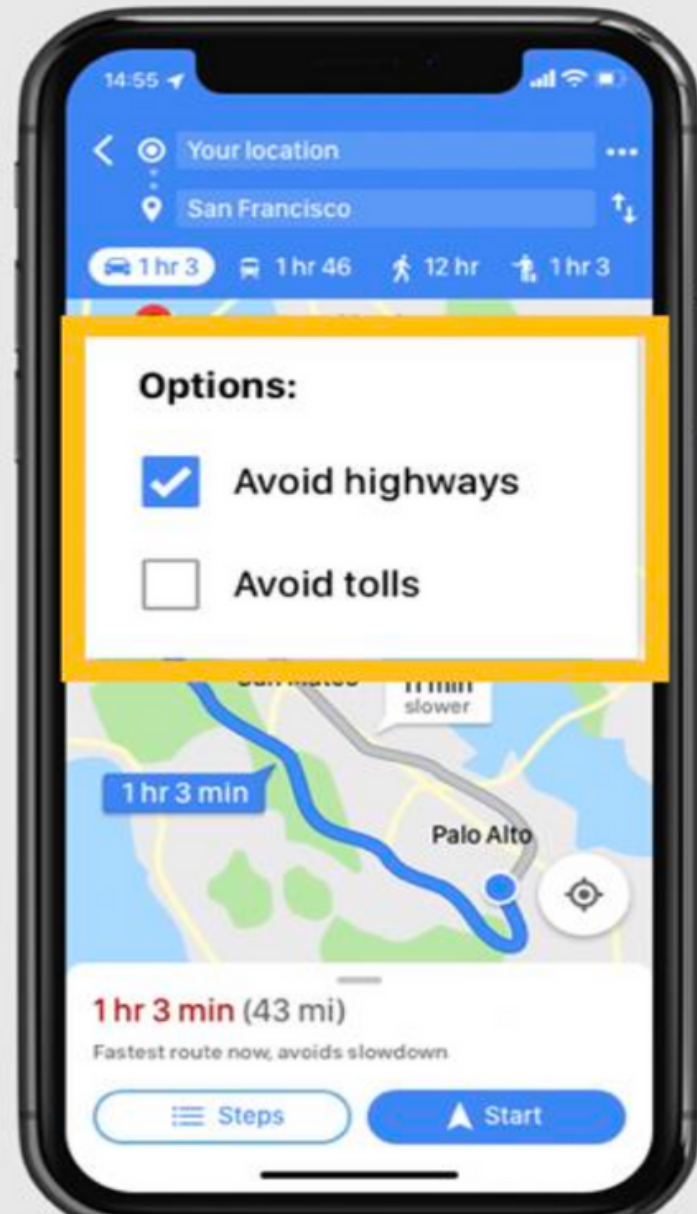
14:55

Your location

San Francisco

1 hr 3
1 hr 46
12 hr
1 hr 3

Options:

Avoid highways

Avoid tolls

San Mateo
11 min slower

1 hr 3 min

Palo Alto

1 hr 3 min (43 mi)

Fastest route now, avoids slowdown

Steps

Start